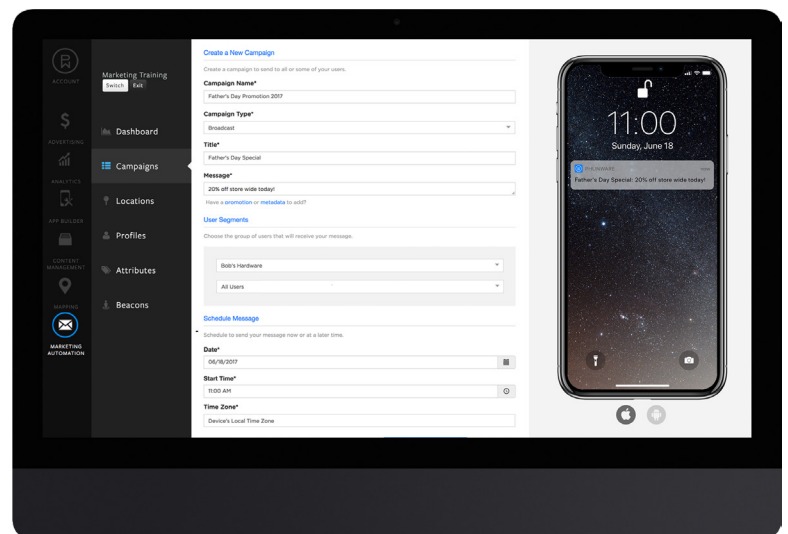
ACCOUNT

ADVERTISING

ANALYTICS

APP BUILDER

CONTENT MANAGEMENT

MAPPING

MARKETING AUTOMATION

Marketing Training
Switch Exit

Dashboard

Campaigns

Locations

Profiles

Attributes

Beacons

Create a New Campaign

Create a campaign to send to all or some of your users.

Campaign Name*
Father's Day Promotion 2017

Campaign Type*
Broadcast

Title*
Father's Day Special

Message*
20% off store wide today!

Have a promotion or metadata to add?

User Segments

Choose the group of users that will receive your message.

Bob's Hardware

All Users

Schedule Message

Schedule to send your message now or at a later time.

Date*
06/18/2017

Start Time*
11:00 AM

Time Zone*
Device's Local Time Zone

11:00
Sunday, June 18

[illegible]
Father's Day Special: 20% off store wide today!